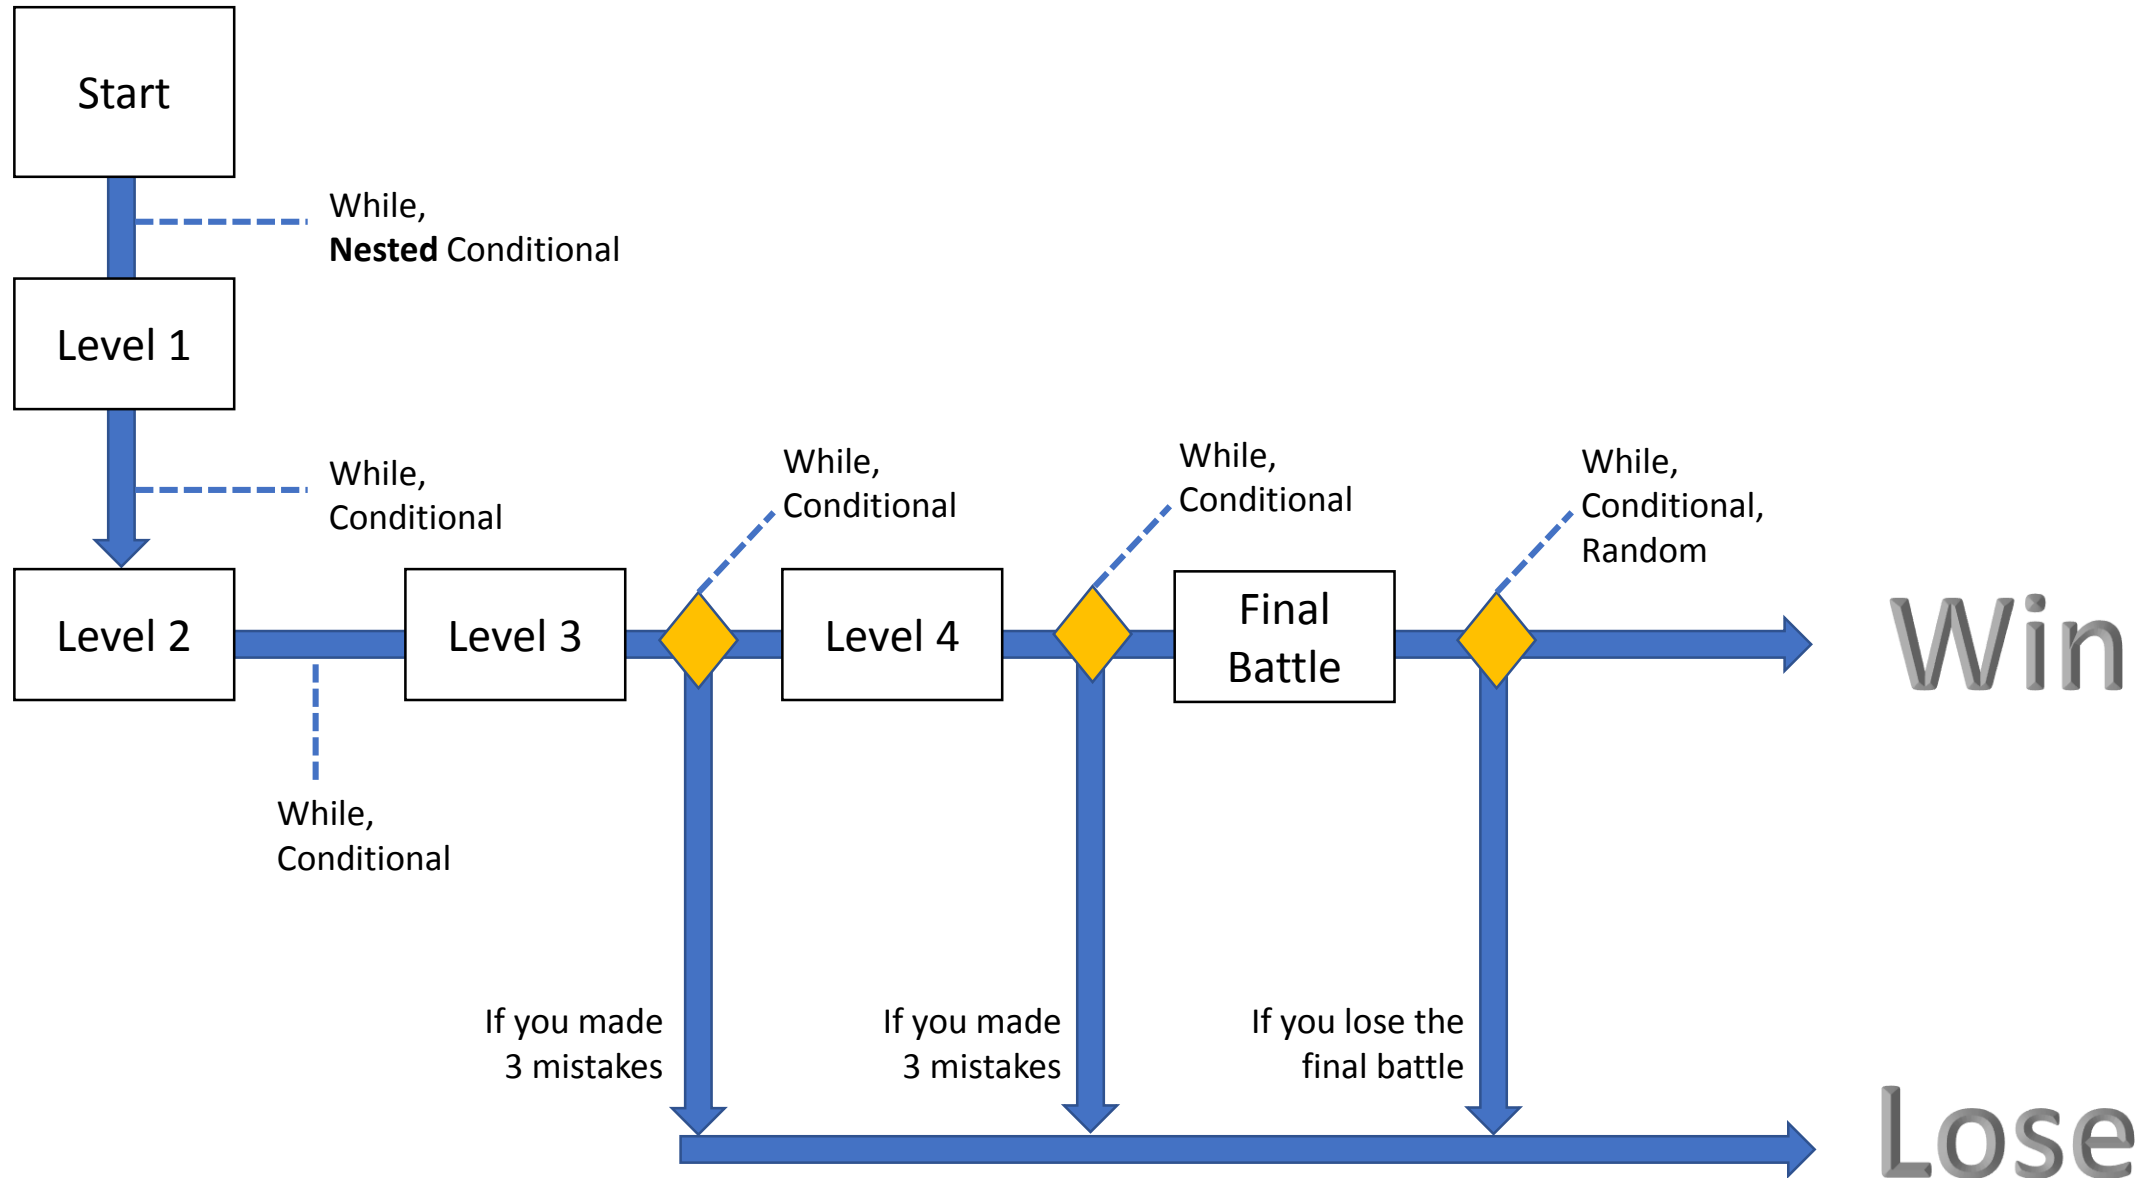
Start

While, **Nested** Conditional

Level 1

While, Conditional

Level 2

While, Conditional

Level 3

While, Conditional

Level 4

While, Conditional

Final Battle

While, Conditional, Random

Win

If you made 3 mistakes

If you made 3 mistakes

If you lose the final battle

Lose